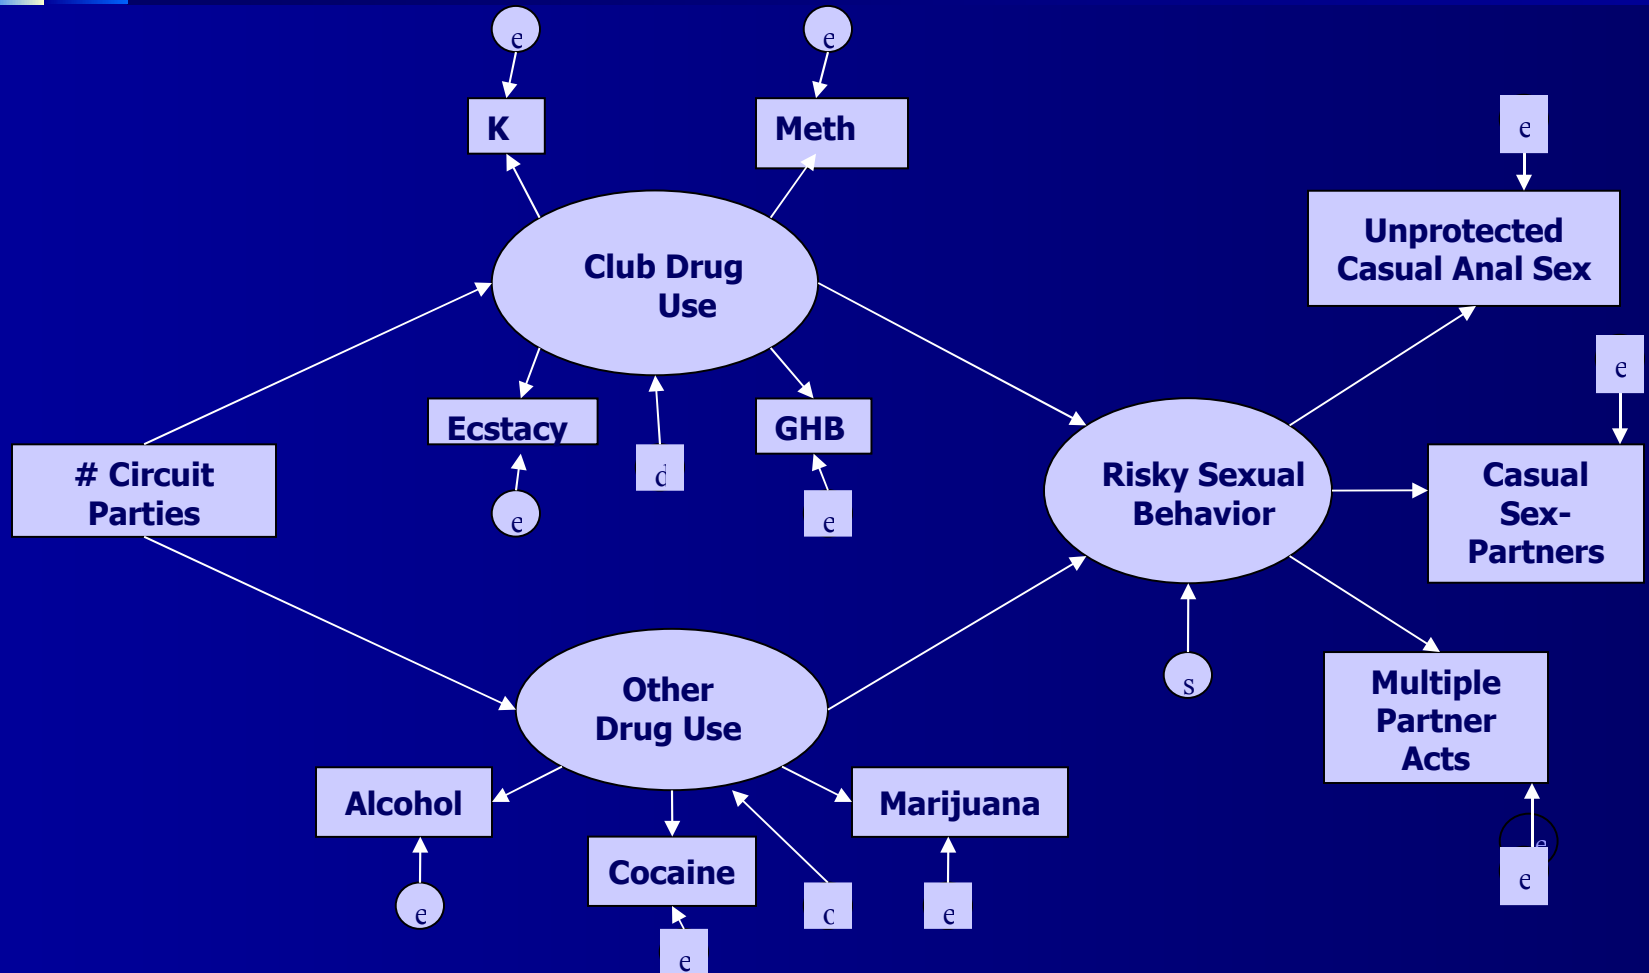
e

K

e

Meth

e

Unprotected Casual Anal Sex

Club Drug Use

e

Ecstacy

d

GHB

# Circuit Parties

e

e

Risky Sexual Behavior

Casual Sex-Partners

s

Other Drug Use

Multiple Partner Acts

Alcohol

Cocaine

Marijuana

e

c

e

e

e